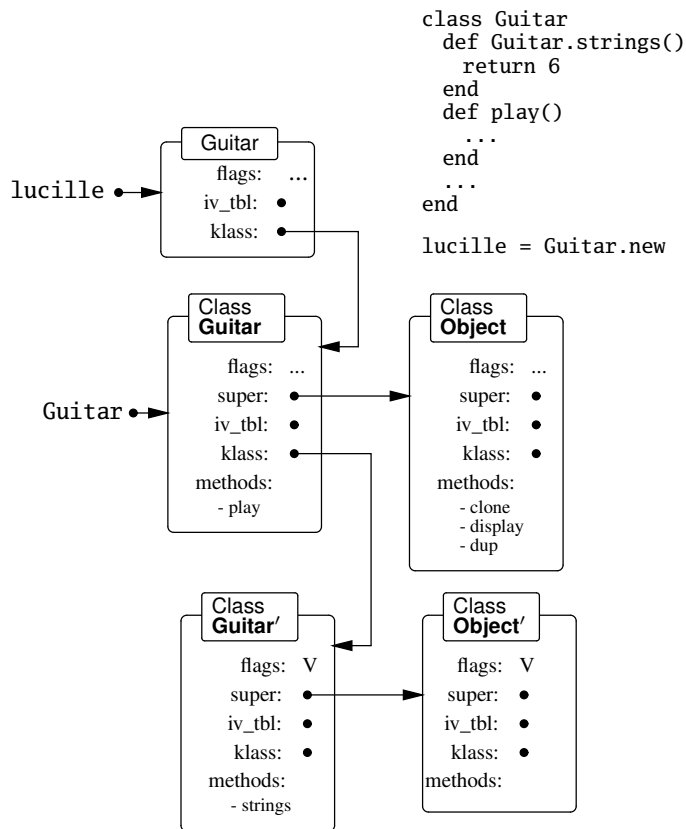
class Guitar
  def Guitar.strings()
    return 6
  end
  def play()
    ...
  end
  ...
end

lucille = Guitar.new

Guitar
flags: ...
iv_tbl:
klass:

lucille

Class Guitar
flags: ...
super:
iv_tbl:
klass:
methods:
- play

Guitar

Class Object
flags: ...
super:
iv_tbl:
klass:
methods:
- clone
- display
- dup

Class Guitar′
flags: V
super:
iv_tbl:
klass:
methods:
- strings

Class Object′
flags: V
super:
iv_tbl:
klass:
methods: